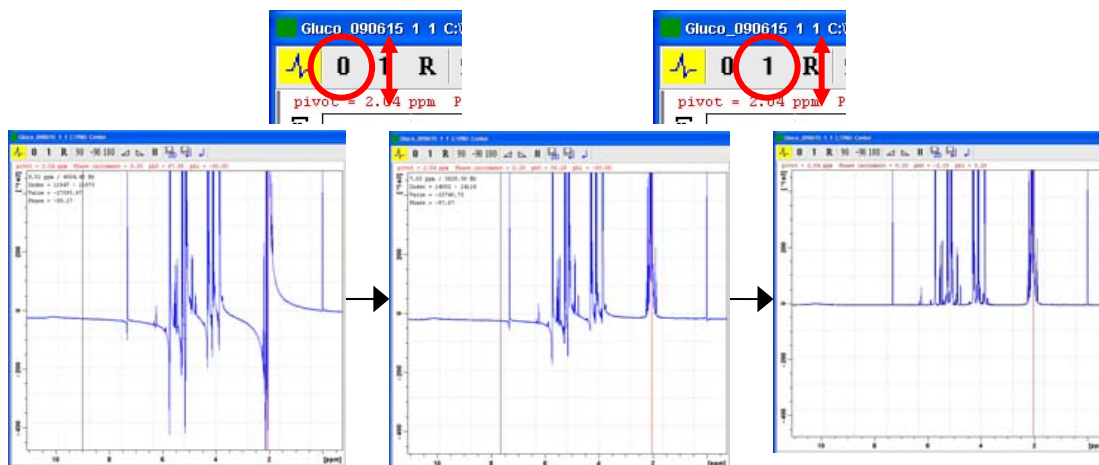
Gluco_090615 1 1 C:\

0 1 R

pivot = 2.04 ppm P

Gluco_090615 1 1 C:\

0 1 R

pivot = 2.04 ppm P

Gluco_090615 1 1 C:\NMR Center

0 1 R 90 -90 180

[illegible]

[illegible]

[ppm]

Gluco_090615 1 1 C:\NMR Center

0 1 R 90 -90 180

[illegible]

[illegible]

[ppm]

Gluco_090615 1 1 C:\NMR Center

0 1 R 90 -90 180

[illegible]

[ppm]